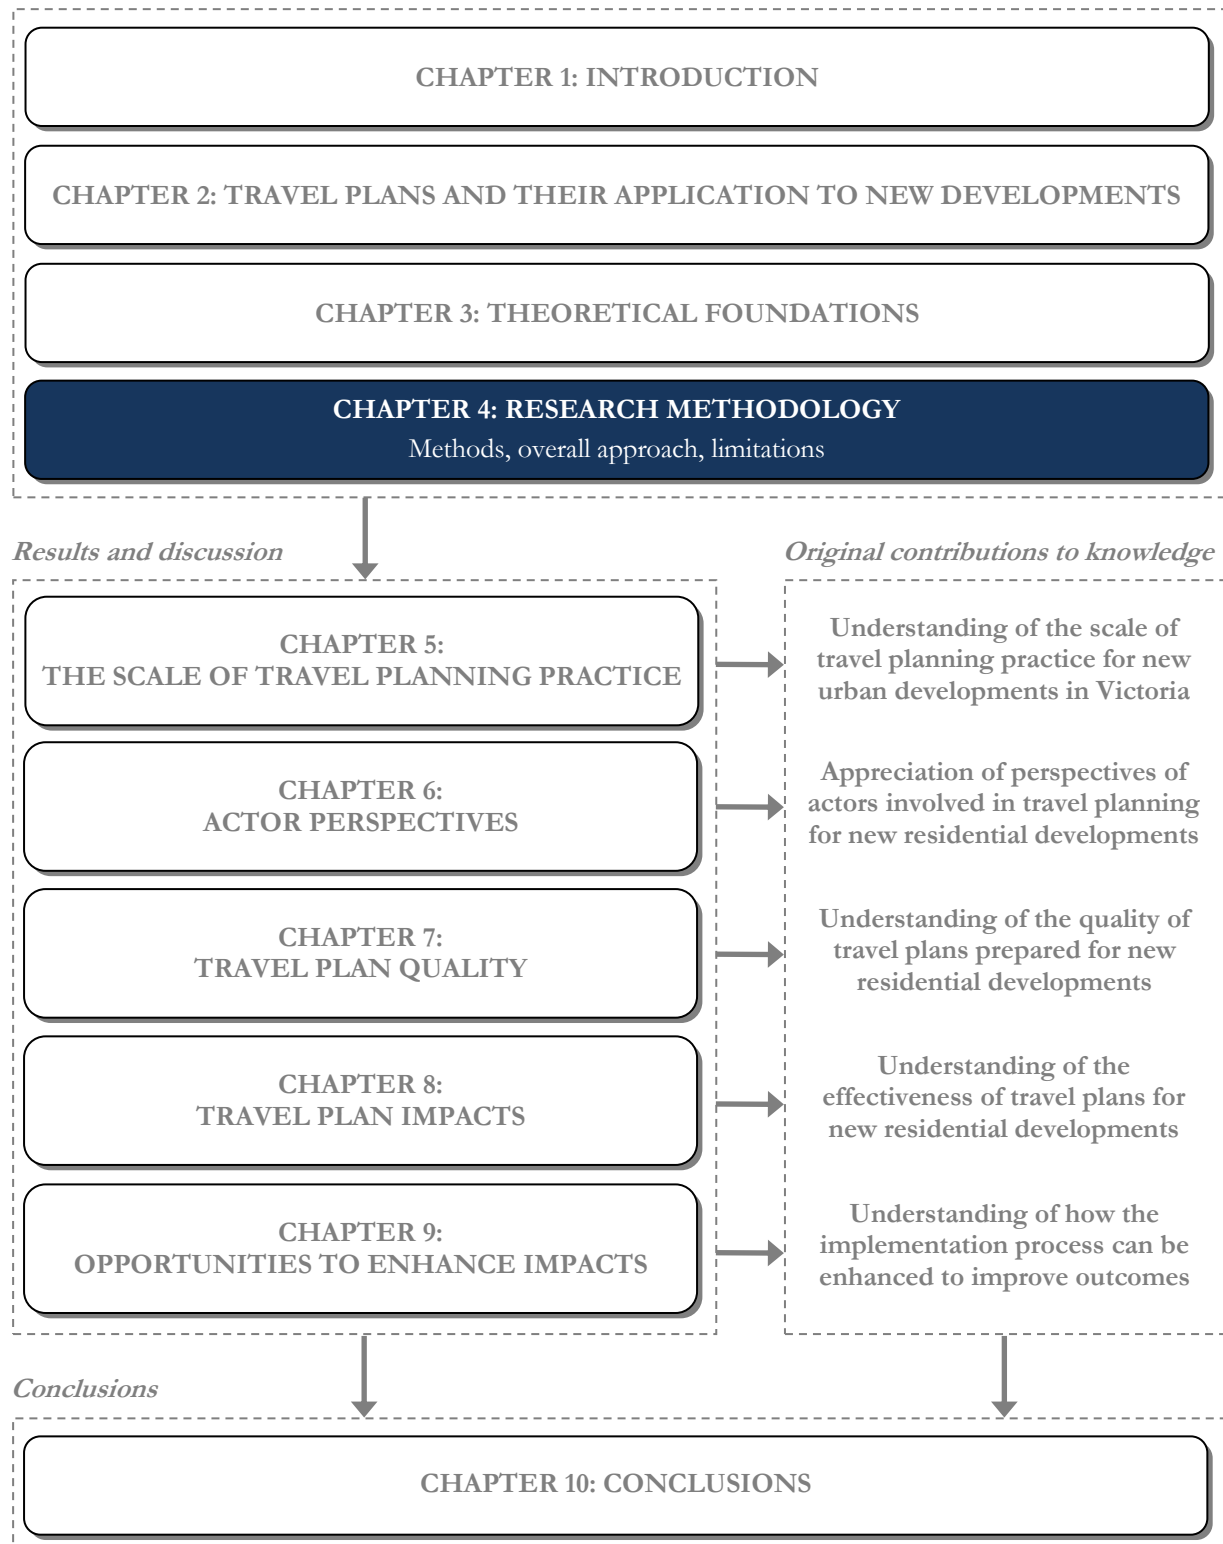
CHAPTER 1: INTRODUCTION

CHAPTER 2: TRAVEL PLANS AND THEIR APPLICATION TO NEW DEVELOPMENTS

CHAPTER 3: THEORETICAL FOUNDATIONS

CHAPTER 4: RESEARCH METHODOLOGY
Methods, overall approach, limitations

Results and discussion

Original contributions to knowledge

CHAPTER 5:
THE SCALE OF TRAVEL PLANNING PRACTICE

Understanding of the scale of travel planning practice for new urban developments in Victoria

CHAPTER 6:
ACTOR PERSPECTIVES

Appreciation of perspectives of actors involved in travel planning for new residential developments

CHAPTER 7:
TRAVEL PLAN QUALITY

Understanding of the quality of travel plans prepared for new residential developments

CHAPTER 8:
TRAVEL PLAN IMPACTS

Understanding of the effectiveness of travel plans for new residential developments

CHAPTER 9:
OPPORTUNITIES TO ENHANCE IMPACTS

Understanding of how the implementation process can be enhanced to improve outcomes

Conclusions

CHAPTER 10: CONCLUSIONS